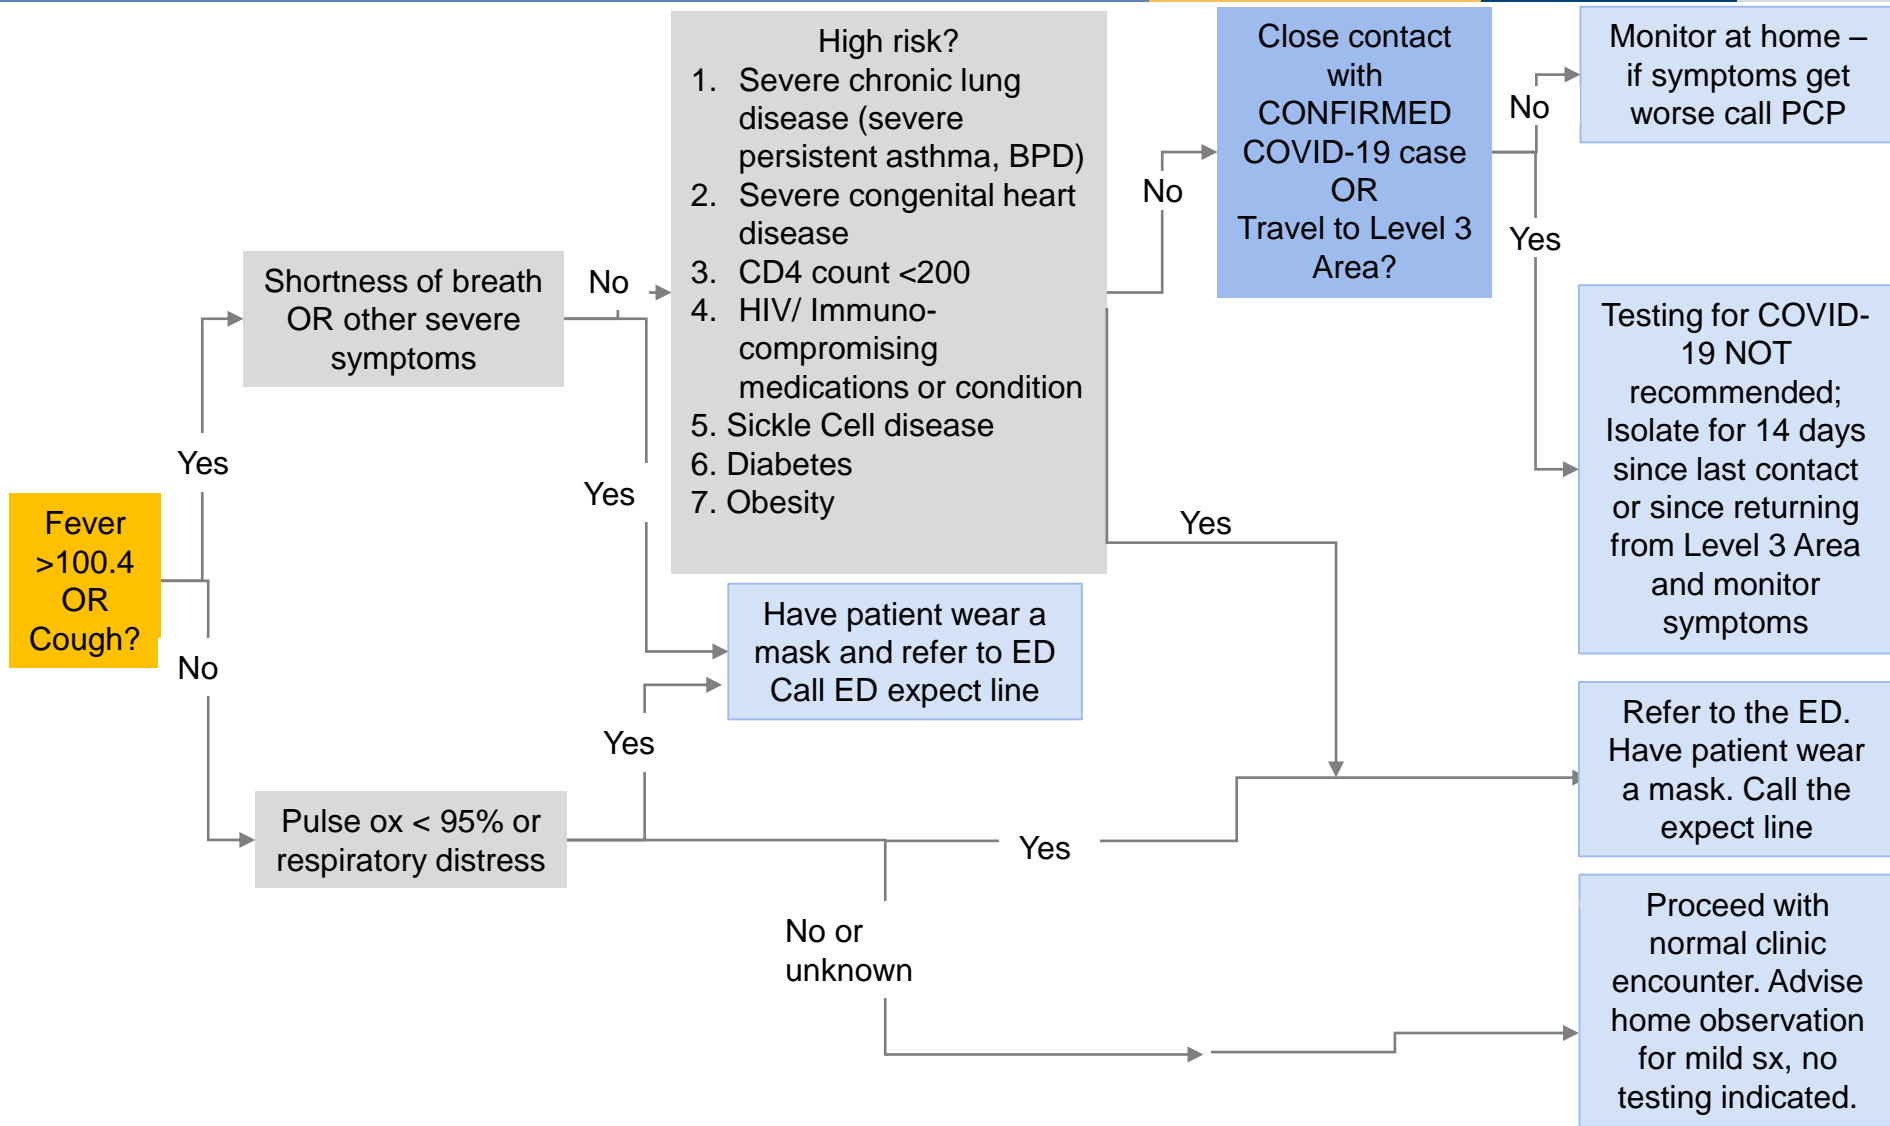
Fever >100.4 OR Cough?

Yes

No

Shortness of breath OR other severe symptoms

No

Yes

High risk?
1. Severe chronic lung disease (severe persistent asthma, BPD)
2. Severe congenital heart disease
3. CD4 count <200
4. HIV/ Immuno-compromising medications or condition
5. Sickle Cell disease
6. Diabetes
7. Obesity

No

Yes

Close contact with CONFIRMED COVID-19 case OR Travel to Level 3 Area?

No

Yes

Monitor at home – if symptoms get worse call PCP

Testing for COVID-19 NOT recommended; Isolate for 14 days since last contact or since returning from Level 3 Area and monitor symptoms

Have patient wear a mask and refer to ED Call ED expect line

Yes

Pulse ox < 95% or respiratory distress

Yes

No or unknown

Refer to the ED. Have patient wear a mask. Call the expect line

Proceed with normal clinic encounter. Advise home observation for mild sx, no testing indicated.